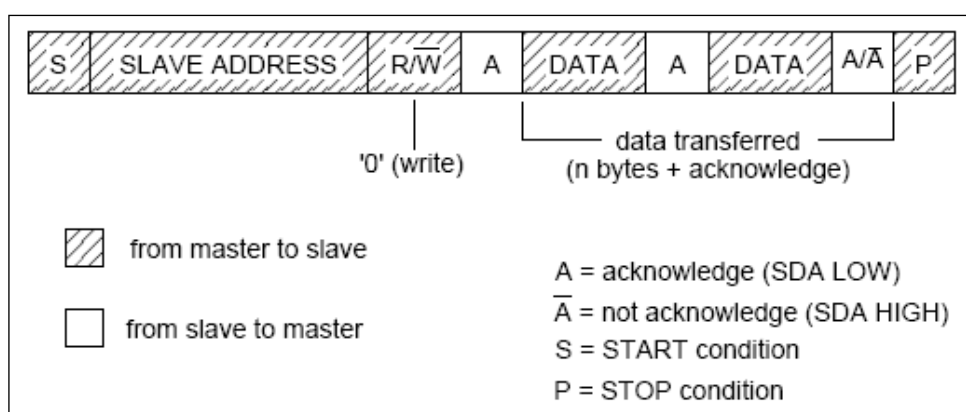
S SLAVE ADDRESS R/$\overline{W}$ A DATA A DATA A/$\overline{A}$ P

'0' (write)

data transferred (n bytes + acknowledge)

from master to slave

from slave to master

A = acknowledge (SDA LOW)
$\overline{A}$ = not acknowledge (SDA HIGH)
S = START condition
P = STOP condition